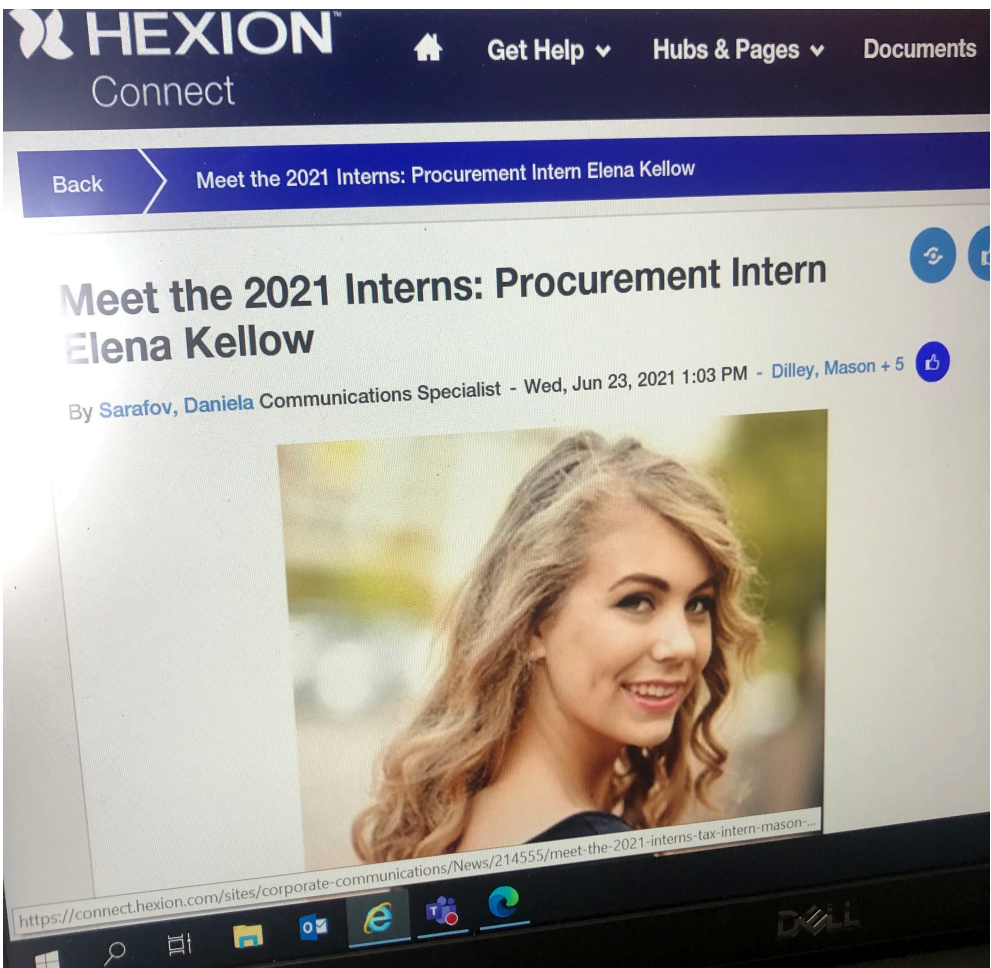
HEXION™
Connect

Get Help
Hubs & Pages
Documents

Back
Meet the 2021 Interns: Procurement Intern Elena Kellow

Meet the 2021 Interns: Procurement Intern Elena Kellow

By Sarafov, Daniela Communications Specialist - Wed, Jun 23, 2021 1:03 PM - Dilley, Mason + 5

https://connect.hexion.com/sites/corporate-communications/News/214555/meet-the-2021-interns-tax-intern-mason-...

DELL